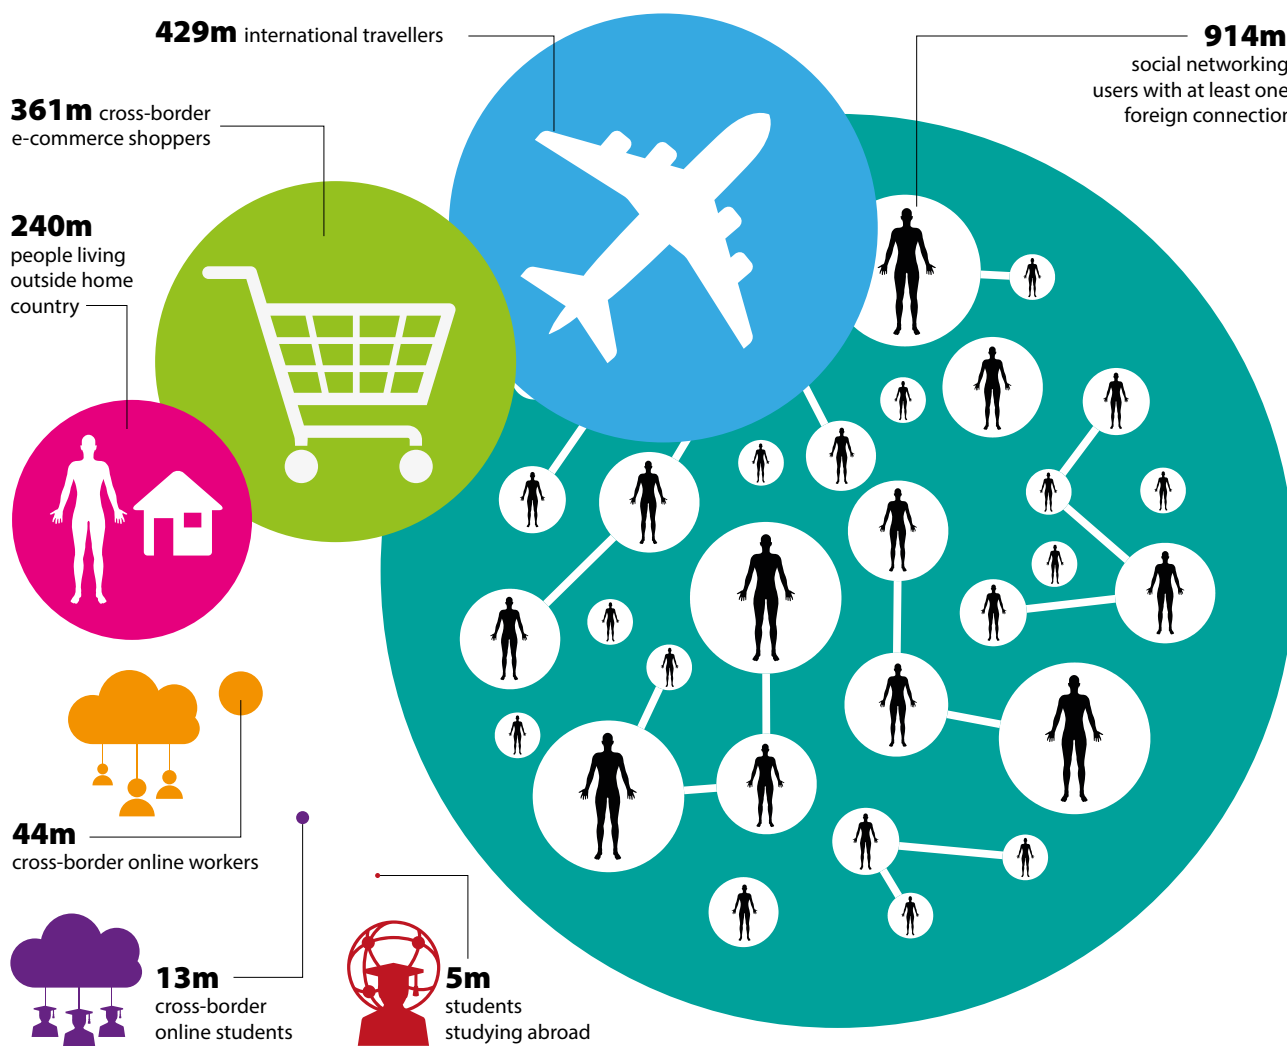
**429m** international travellers

**914m** social networking users with at least one foreign connection

**361m** cross-border e-commerce shoppers

**240m** people living outside home country

**44m** cross-border online workers

**13m** cross-border online students

**5m** students studying abroad